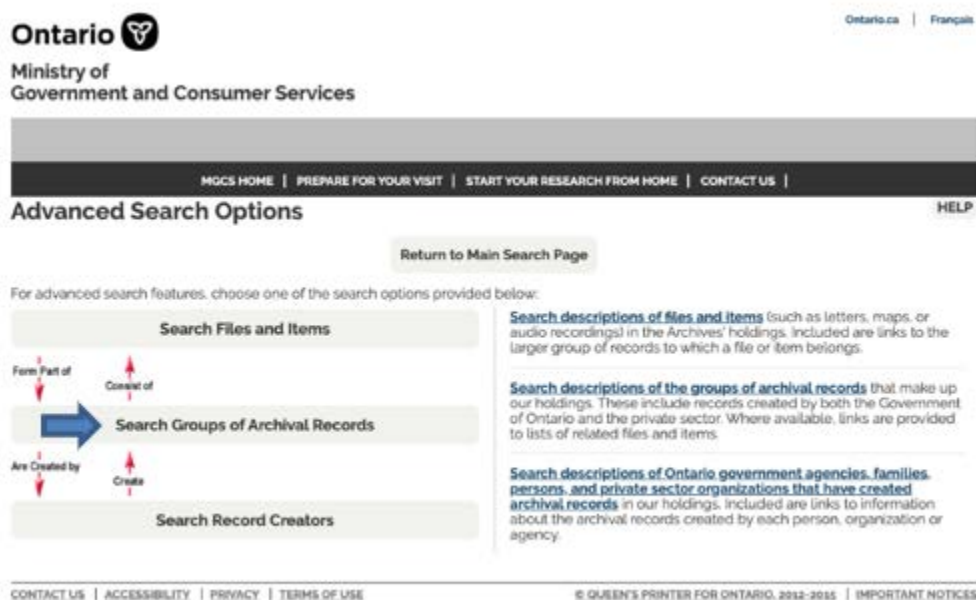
Ontario

Ontario.ca | Français

Ministry of Government and Consumer Services

MGCS HOME | PREPARE FOR YOUR VISIT | START YOUR RESEARCH FROM HOME | CONTACT US |

Advanced Search Options

HELP

Return to Main Search Page

For advanced search features, choose one of the search options provided below:

Search Files and Items

Form Part of

Consist of

Search Groups of Archival Records

Are Created by

Create

Search Record Creators

Search descriptions of files and items (such as letters, maps, or audio recordings) in the Archives' holdings. Included are links to the larger group of records to which a file or item belongs.

Search descriptions of the groups of archival records that make up our holdings. These include records created by both the Government of Ontario and the private sector. Where available, links are provided to lists of related files and items.

Search descriptions of Ontario government agencies, families, persons, and private sector organizations that have created archival records in our holdings. Included are links to information about the archival records created by each person, organization or agency.

CONTACT US | ACCESSIBILITY | PRIVACY | TERMS OF USE

© QUEEN'S PRINTER FOR ONTARIO, 2012-2015 | IMPORTANT NOTICES